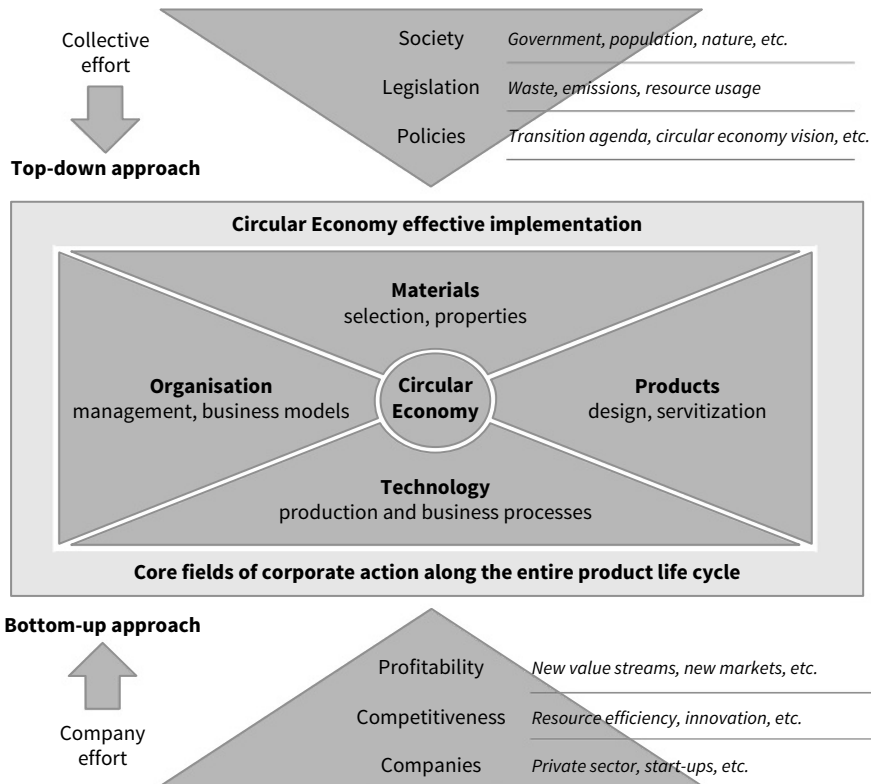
Collective effort

Top-down approach

Society Government, population, nature, etc.

Legislation Waste, emissions, resource usage

Policies Transition agenda, circular economy vision, etc.

Circular Economy effective implementation

Materials
selection, properties

Organisation
management, business models

Circular Economy

Products
design, servitization

Technology
production and business processes

Core fields of corporate action along the entire product life cycle

Bottom-up approach

Company effort

Profitability New value streams, new markets, etc.

Competitiveness Resource efficiency, innovation, etc.

Companies Private sector, start-ups, etc.